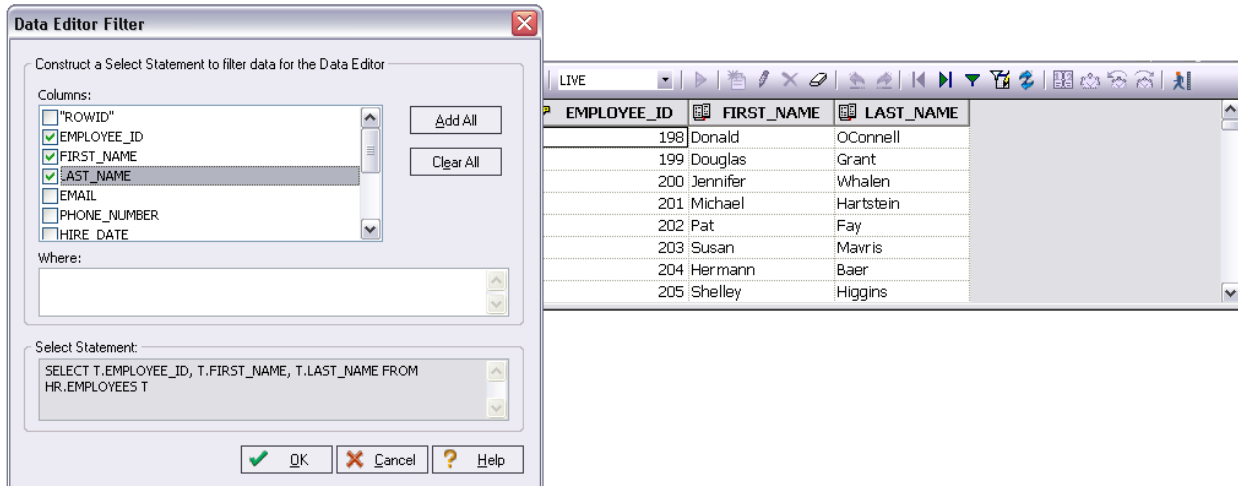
Data Editor Filter

Construct a Select Statement to filter data for the Data Editor

Columns:

"ROWID"
EMPLOYEE_ID
FIRST_NAME
LAST_NAME
EMAIL
PHONE_NUMBER
HIRE_DATE

Add All

Clear All

Where:

Select Statement:

SELECT T.EMPLOYEE_ID, T.FIRST_NAME, T.LAST_NAME FROM HR.EMPLOYEES T

OK Cancel Help

LIVE

| EMPLOYEE_ID | FIRST_NAME | LAST_NAME |
|---|---|---|
| 198 | Donald | OConnell |
| 199 | Douglas | Grant |
| 200 | Jennifer | Whalen |
| 201 | Michael | Hartstein |
| 202 | Pat | Fay |
| 203 | Susan | Mavris |
| 204 | Hermann | Baer |
| 205 | Shelley | Higgins |